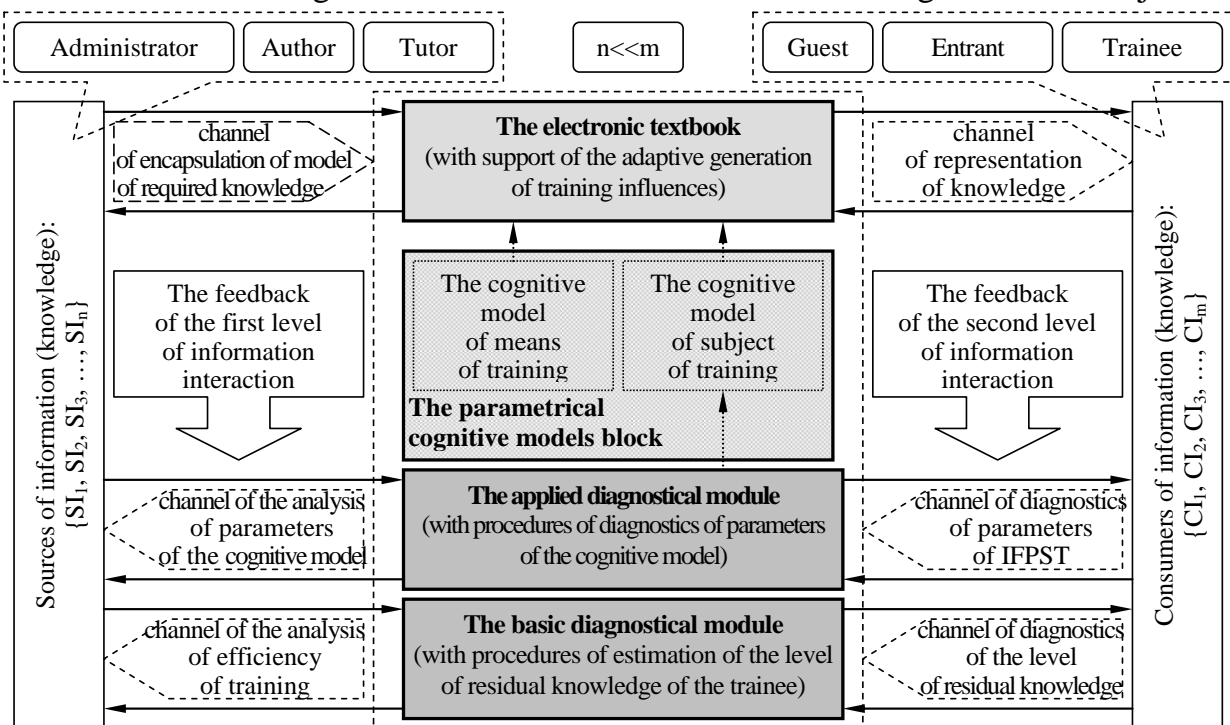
Administrator

Author

Tutor

n<<m

Guest

Entrant

Trainee

Sources of information (knowledge): $\{SI_1, SI_2, SI_3, \ldots, SI_n\}$

channel of encapsulation of model of required knowledge

**The electronic textbook** (with support of the adaptive generation of training influences)

channel of representation of knowledge

Consumers of information (knowledge): $\{CI_1, CI_2, CI_3, \ldots, CI_m\}$

The feedback of the first level of information interaction

The cognitive model of means of training

The cognitive model of subject of training

**The parametrical cognitive models block**

The feedback of the second level of information interaction

channel of the analysis of parameters of the cognitive model

**The applied diagnostical module** (with procedures of diagnostics of parameters of the cognitive model)

channel of diagnostics of parameters of IFPST

channel of the analysis of efficiency of training

**The basic diagnostical module** (with procedures of estimation of the level of residual knowledge of the trainee)

channel of diagnostics of the level of residual knowledge